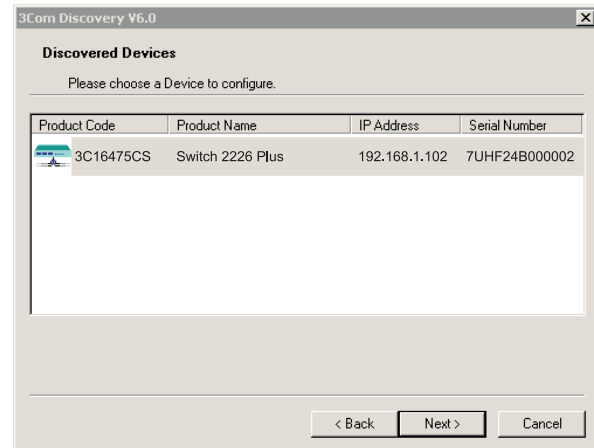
3Com Discovery V6.0

Discovered Devices

Please choose a Device to configure.

| Product Code | Product Name | IP Address | Serial Number |
|---|---|---|---|
| 3C16475CS | Switch 2226 Plus | 192.168.1.102 | 7UHF24B000002 |

< Back Next > Cancel